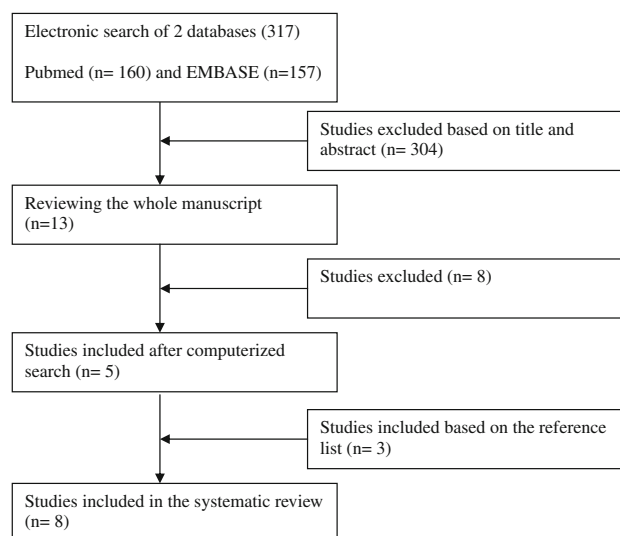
Electronic search of 2 databases (317)

Pubmed (n= 160) and EMBASE (n=157)

Studies excluded based on title and abstract (n= 304)

Reviewing the whole manuscript (n=13)

Studies excluded (n= 8)

Studies included after computerized search (n= 5)

Studies included based on the reference list (n= 3)

Studies included in the systematic review (n= 8)